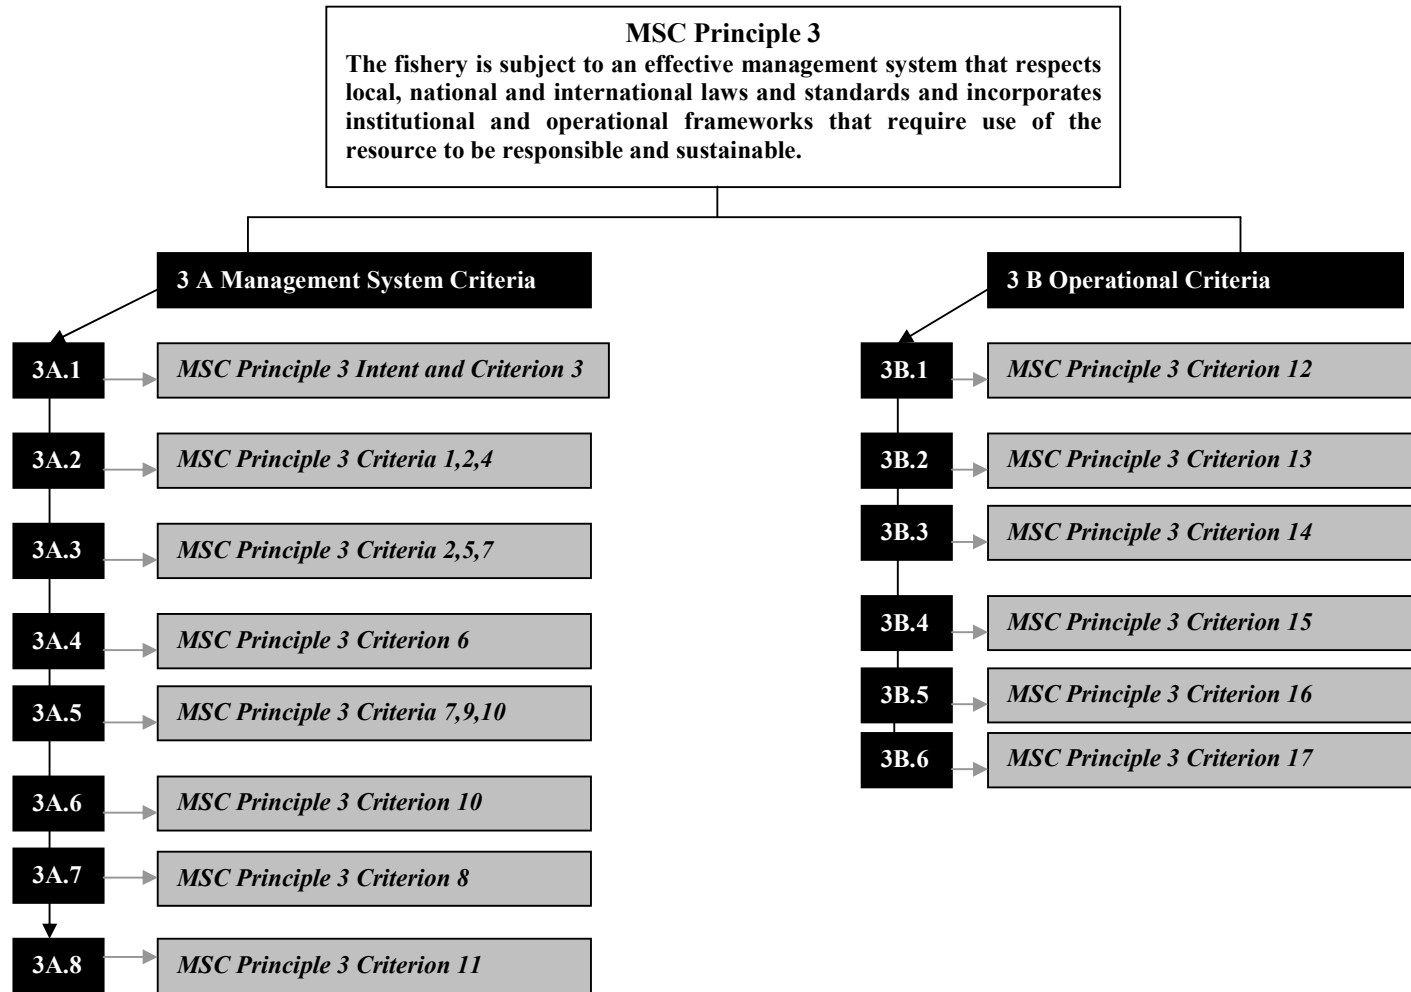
MSC Principle 3
The fishery is subject to an effective management system that respects local, national and international laws and standards and incorporates institutional and operational frameworks that require use of the resource to be responsible and sustainable.

3 A Management System Criteria

3A.1 MSC Principle 3 Intent and Criterion 3

3A.2 MSC Principle 3 Criteria 1,2,4

3A.3 MSC Principle 3 Criteria 2,5,7

3A.4 MSC Principle 3 Criterion 6

3A.5 MSC Principle 3 Criteria 7,9,10

3A.6 MSC Principle 3 Criterion 10

3A.7 MSC Principle 3 Criterion 8

3A.8 MSC Principle 3 Criterion 11

3 B Operational Criteria

3B.1 MSC Principle 3 Criterion 12

3B.2 MSC Principle 3 Criterion 13

3B.3 MSC Principle 3 Criterion 14

3B.4 MSC Principle 3 Criterion 15

3B.5 MSC Principle 3 Criterion 16

3B.6 MSC Principle 3 Criterion 17